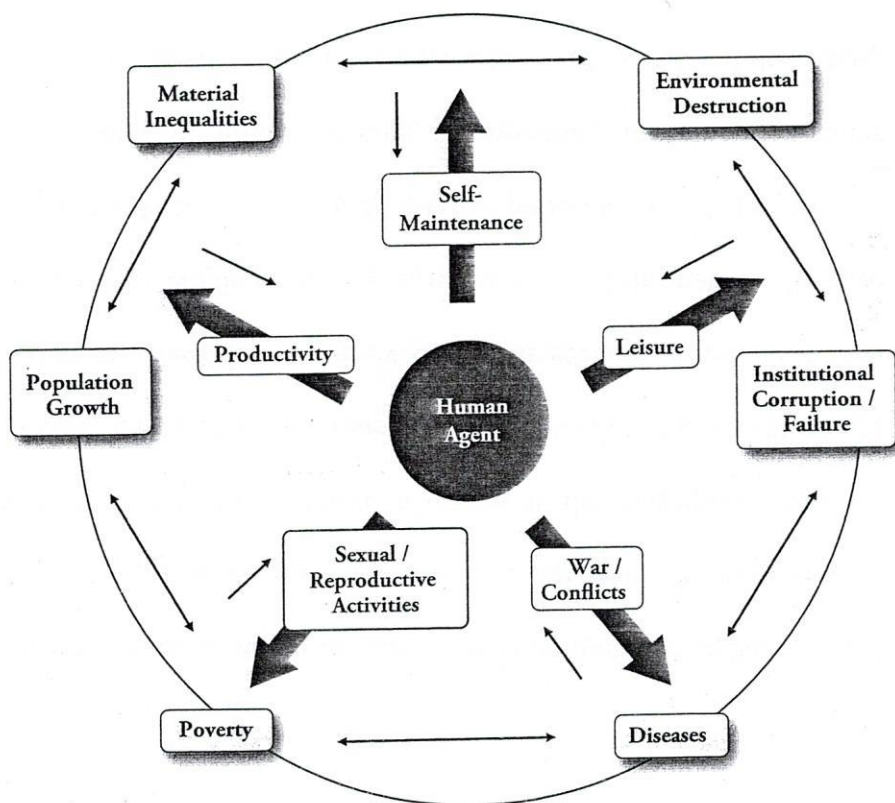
Material Inequalities

Environmental Destruction

Self-Maintenance

Productivity

Leisure

Population Growth

Human Agent

Institutional Corruption / Failure

Sexual / Reproductive Activities

War / Conflicts

Poverty

Diseases